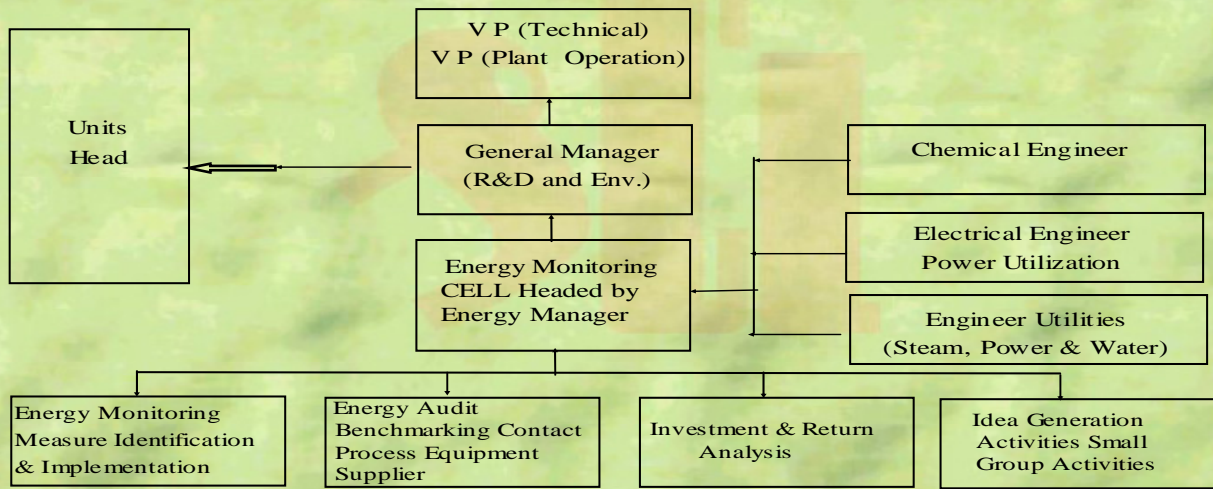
V P (Technical)
V P (Plant Operation)

Units Head

General Manager (R&D and Env.)

Chemical Engineer

Electrical Engineer Power Utilization

Energy Monitoring CELL Headed by Energy Manager

Engineer Utilities (Steam, Power & Water)

Energy Monitoring Measure Identification & Implementation

Energy Audit Benchmarking Contact Process Equipment Supplier

Investment & Return Analysis

Idea Generation Activities Small Group Activities